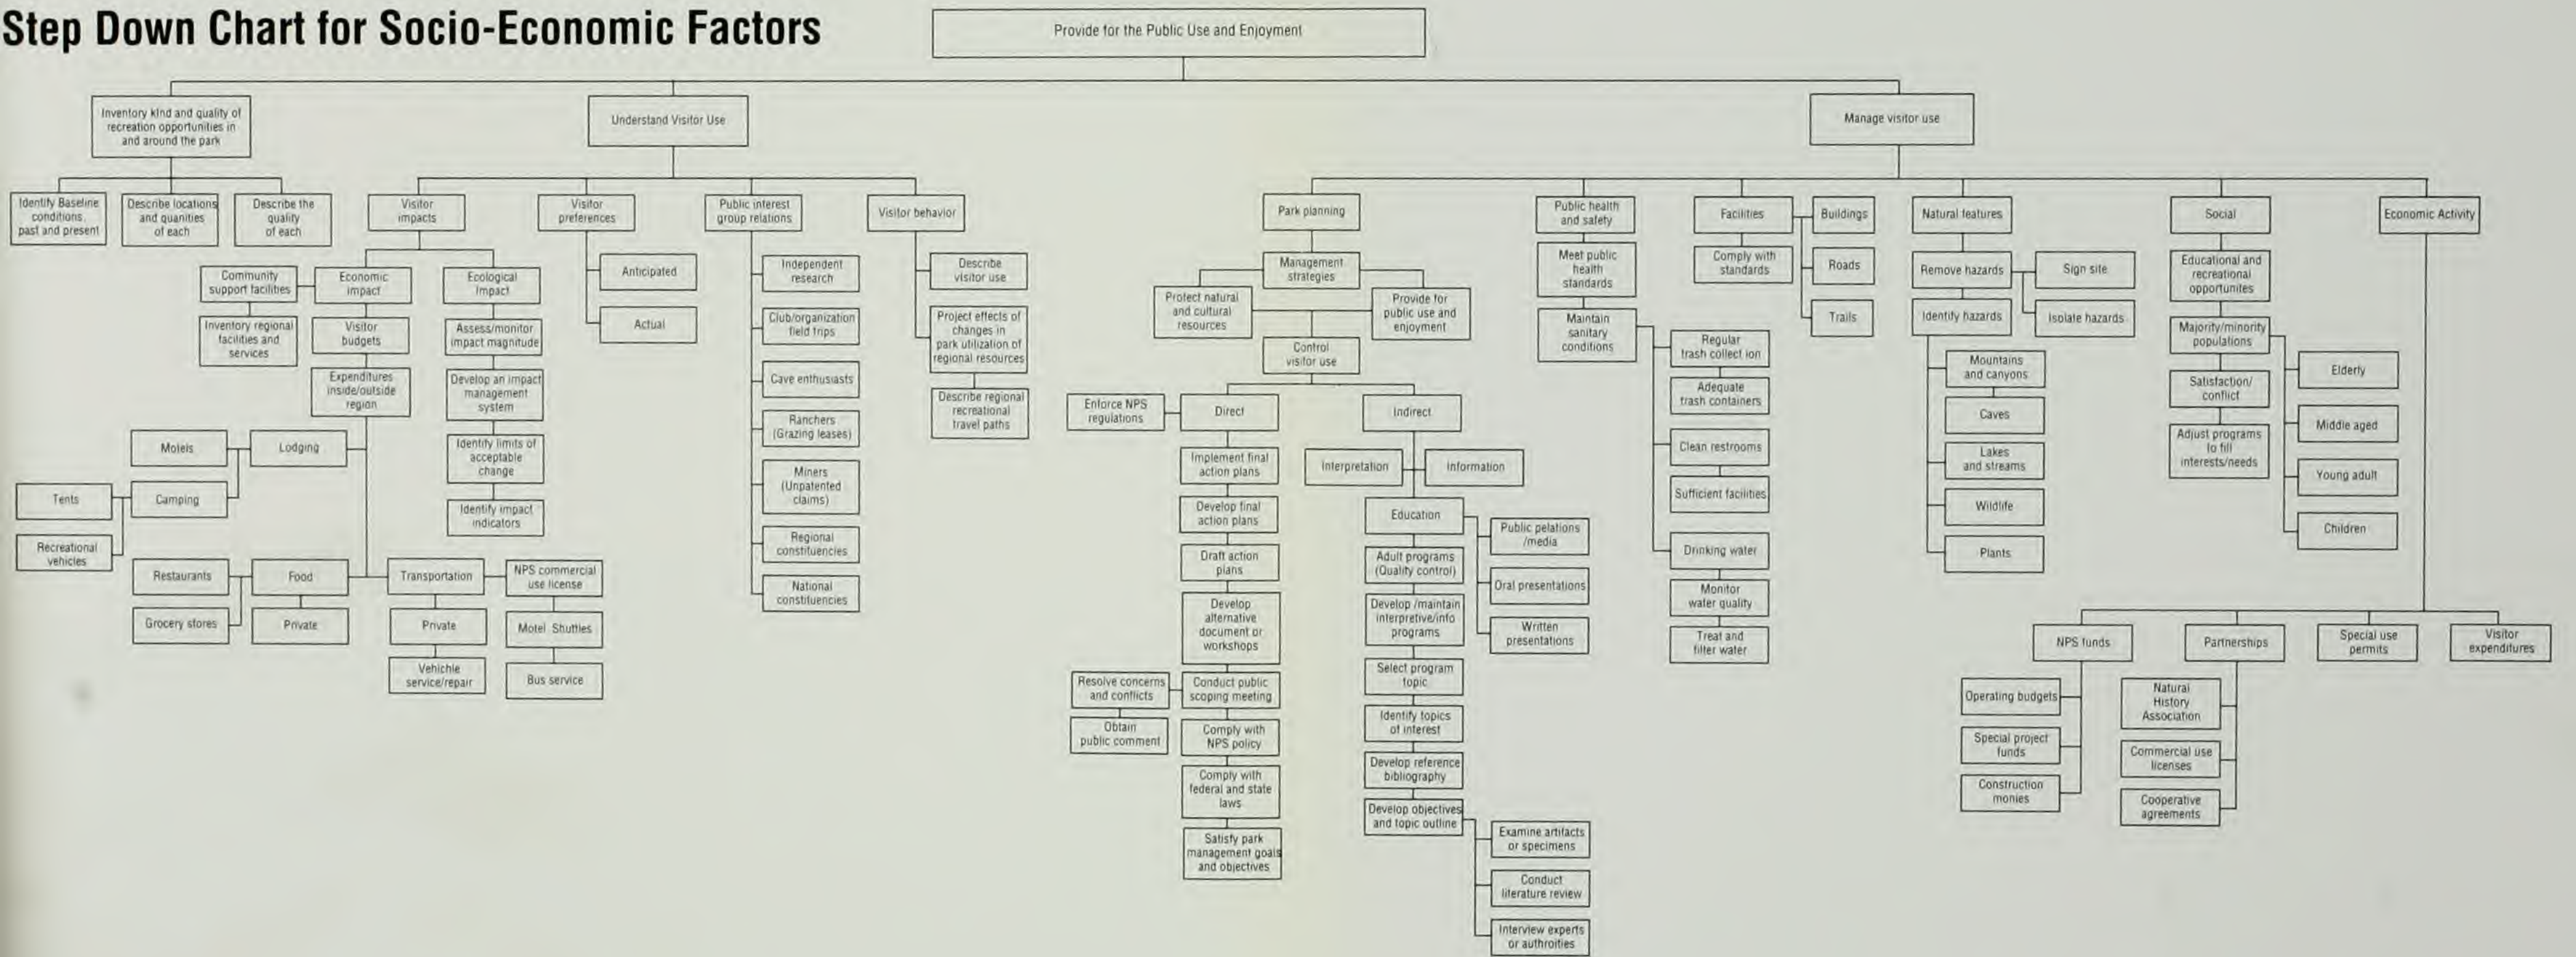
Step Down Chart for Socio-Economic Factors

Provide for the Public Use and Enjoyment

Inventory kind and quality of recreation opportunities in and around the park

Identify Baseline conditions, past and present

Describe locations and quanities of each

Describe the quality of each

Understand Visitor Use

Visitor impacts

Community support facilities

Inventory regional facilities and services

Economic impact

Visitor budgets

Expenditures inside/outside region

Lodging

Motels

Camping

Tents

Recreational vehicles

Food

Restaurants

Grocery stores

Private

Transportation

Private

Vehichle service/repair

NPS commercial use license

Motel Shuttles

Bus service

Ecological Impact

Assess/monitor impact magnitude

Develop an impact management system

Identify limits of acceptable change

Identify impact indicators

Visitor preferences

Anticipated

Actual

Public interest group relations

Independent research

Club/organization field trips

Cave enthusiasts

Ranchers (Grazing leases)

Miners (Unpatented claims)

Regional constituencies

National constituencies

Visitor behavior

Describe visitor use

Project effects of changes in park utilization of regional resources

Describe regional recreational travel paths

Manage visitor use

Park planning

Management strategies

Protect natural and cultural resources

Provide for public use and enjoyment

Control visitor use

Enforce NPS regulations

Direct

Implement final action plans

Develop final action plans

Draft action plans

Develop alternative document or workshops

Conduct public scoping meeting

Resolve concerns and conflicts

Obtain public comment

Comply with NPS policy

Comply with federal and state laws

Satisfy park management goals and objectives

Indirect

Interpretation

Information

Education

Adult programs (Quality control)

Develop /maintain interpretive/info programs

Select program topic

Identify topics of interest

Develop reference bibliography

Develop objectives and topic outline

Examine artifacts or specimens

Conduct literature review

Interview experts or authroities

Public pelations /media

Oral presentations

Written presentations

Public health and safety

Meet public health standards

Maintain sanitary conditions

Regular trash collect ion

Adequate trash containers

Clean restrooms

Sufficient facilities

Drinking water

Monitor water quality

Treat and filter water

Facilities

Comply with standards

Buildings

Roads

Trails

Natural features

Remove hazards

Sign site

Isolate hazards

Identify hazards

Mountains and canyons

Caves

Lakes and streams

Wildlife

Plants

Social

Educational and recreational opportunites

Majority/minority populations

Satisfaction/ conflict

Adjust programs to fill interests/needs

Elderly

Middle aged

Young adult

Children

Economic Activity

NPS funds

Operating budgets

Special project funds

Construction monies

Partnerships

Natural History Association

Commercial use licenses

Cooperative agreements

Special use permits

Visitor expenditures